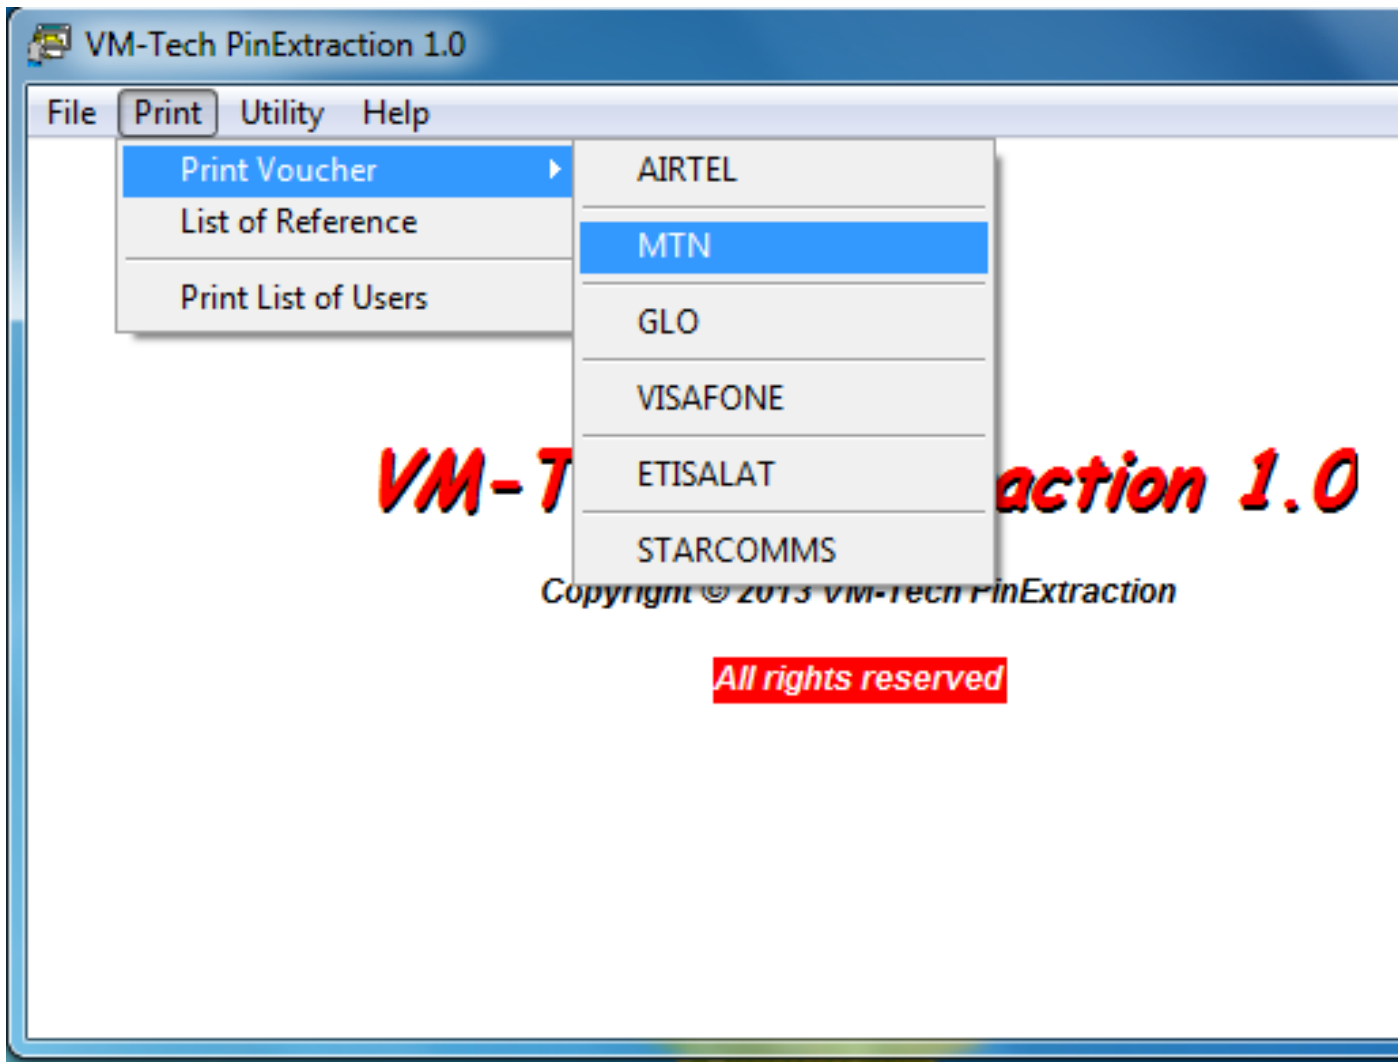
VM-Tech PinExtraction 1.0

File Print Utility Help

Print Voucher
List of Reference
Print List of Users

AIRTEL
MTN
GLO
VISAFONE
ETISALAT
STARCOMMS

VM-T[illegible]action 1.0

Copyright © 2013 VM-Tech PinExtraction

All rights reserved